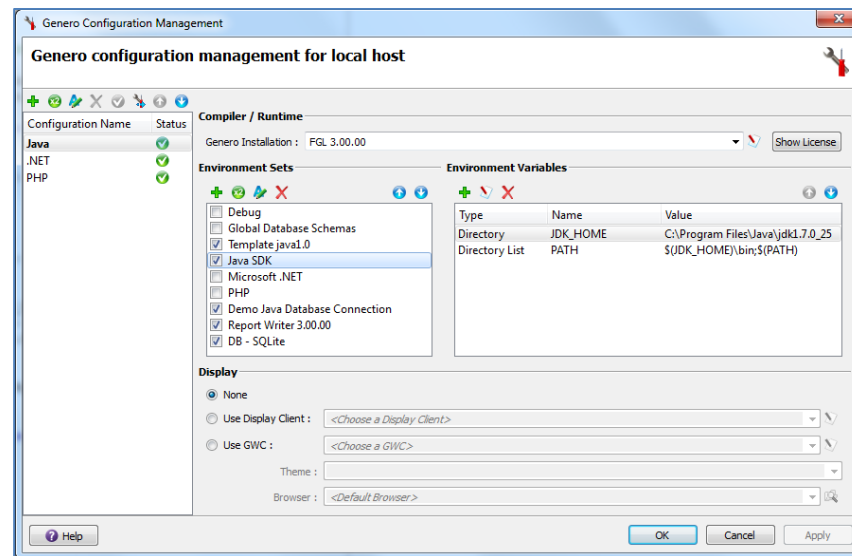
Genero Configuration Management

Genero configuration management for local host

| Configuration Name | Status |
|---|---|
| Java | |
| .NET | |
| PHP | |

Compiler / Runtime

Genero Installation : FGL 3.00.00

Show License

Environment Sets

Debug
Global Database Schemas
Template java1.0
Java SDK
Microsoft .NET
PHP
Demo Java Database Connection
Report Writer 3.00.00
DB - SQLite

Environment Variables

| Type | Name | Value |
|---|---|---|
| Directory | JDK_HOME | C:\Program Files\Java\jdk1.7.0_25 |
| Directory List | PATH | $(JDK_HOME)\bin;$(PATH) |

Display

None

Use Display Client : <Choose a Display Client>

Use GWC : <Choose a GWC>

Theme :

Browser : <Default Browser>

Help

OK Cancel Apply